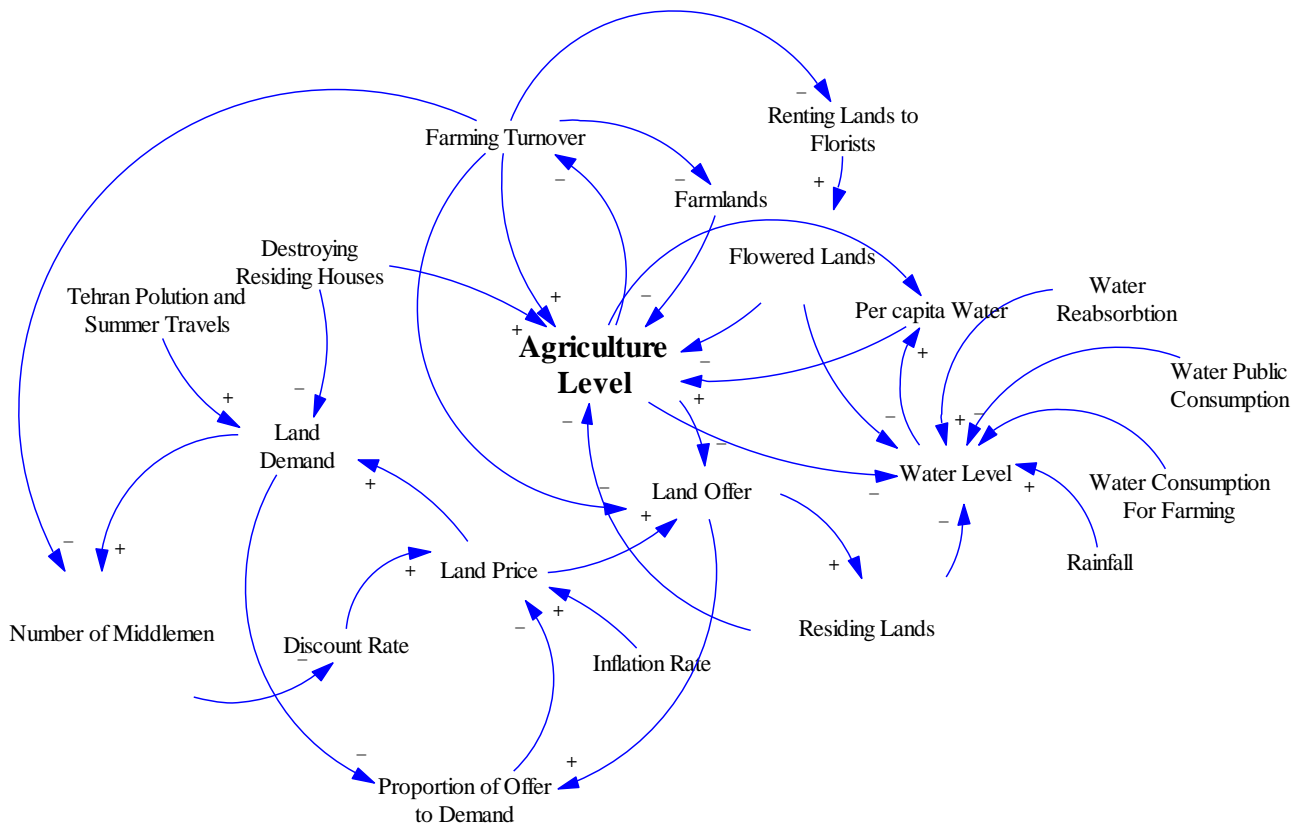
Farming Turnover

Renting Lands to Florists

Farmlands

Destroying Residing Houses

Flowered Lands

Tehran Polution and Summer Travels

Per capita Water

Water Reabsorbtion

Agriculture Level

Water Public Consumption

Land Demand

Water Level

Water Consumption For Farming

Land Offer

Rainfall

Land Price

Number of Middlemen

Discount Rate

Residing Lands

Inflation Rate

Proportion of Offer to Demand

−
+
−
−
+
+
−
+
−
+
−
+
+
−
−
+
+
−
−
+
−
−
+
+
−
−
+
−
+
+
−
+
+
−
+
+